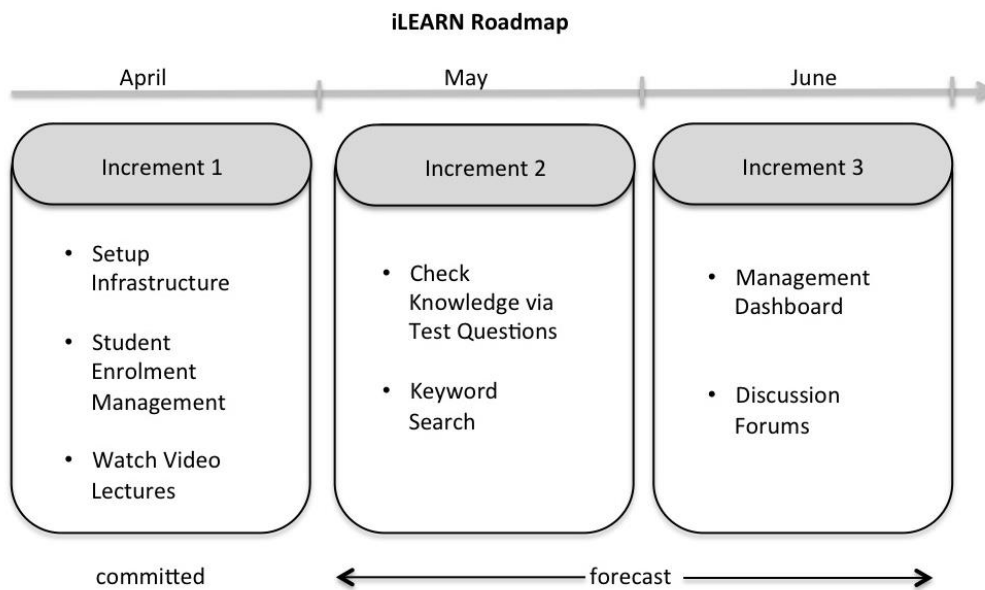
iLEARN Roadmap

April

May

June

Increment 1

- Setup Infrastructure
- Student Enrolment Management
- Watch Video Lectures

Increment 2

- Check Knowledge via Test Questions
- Keyword Search

Increment 3

- Management Dashboard
- Discussion Forums

committed

forecast